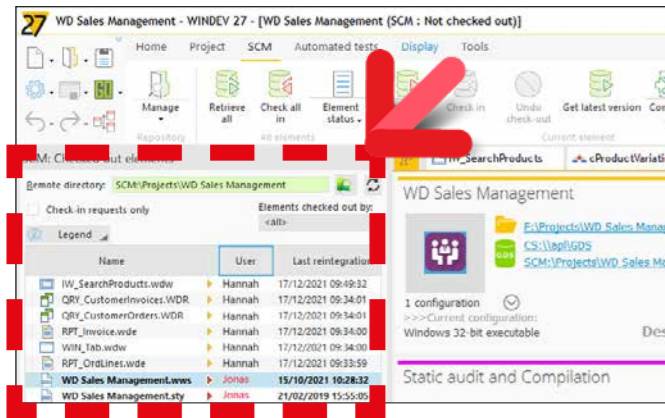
27 WD Sales Management - WINDEV 27 - [WD Sales Management (SCM : Not checked out)]

Home Project SCM Automated tests Display Tools

Manage Retrieve all Check all in Element status Check in Undo check-out Get latest version Co

Repository All elements Current element

SCM: Checked out elements

Remote directory: SCM:\Projects\WD Sales Management

Check-in requests only

Elements checked out by: <all>

Legend

| Name | User | Last reintegration |
|---|---|---|
| IW_SearchProducts.wdw | Hannah | 17/12/2021 09:49:32 |
| QRY_CustomerInvoices.WDR | Hannah | 17/12/2021 09:34:01 |
| QRY_CustomerOrders.WDR | Hannah | 17/12/2021 09:34:01 |
| RPT_Invoice.wde | Hannah | 17/12/2021 09:34:00 |
| WIN_Tab.wdw | Hannah | 17/12/2021 09:34:00 |
| RPT_OrdLines.wde | Hannah | 17/12/2021 09:33:59 |
| WD Sales Management.wws | Jonas | 15/10/2021 10:28:32 |
| WD Sales Management.sty | Jonas | 21/02/2019 15:55:05 |

IW_SearchProducts cProductVaria

WD Sales Management

E:\Projects\WD Sales Manag

CS:\\apl\GDS

SCM:\Projects\WD Sales Man

1 configuration
>>>Current configuration:
Windows 32-bit executable

Des

Static audit and Compilation